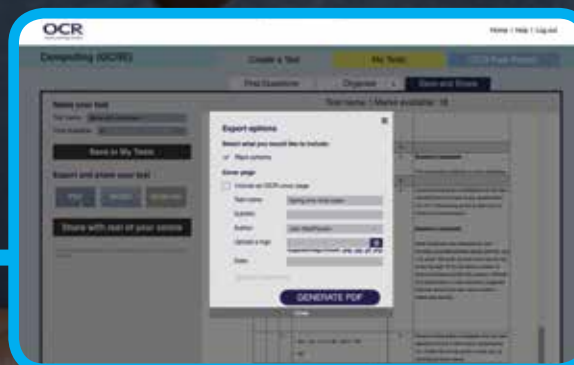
OCR

Home | Help | Log out

Computing (GCSE)

Create a Test

My Tests

Find Questions

Organise

Save and Share

Save your test

Save in My Tests

Export and share your test

Share with rest of your centre

Test name | Marks available: 18

Export options

×

Select what you would like to include:

Mark schemes

Cover page

Include an OCR cover page

Test name

Subject

Author

Upload a logo

Date

GENERATE PDF

Close

Student comment

Student comment